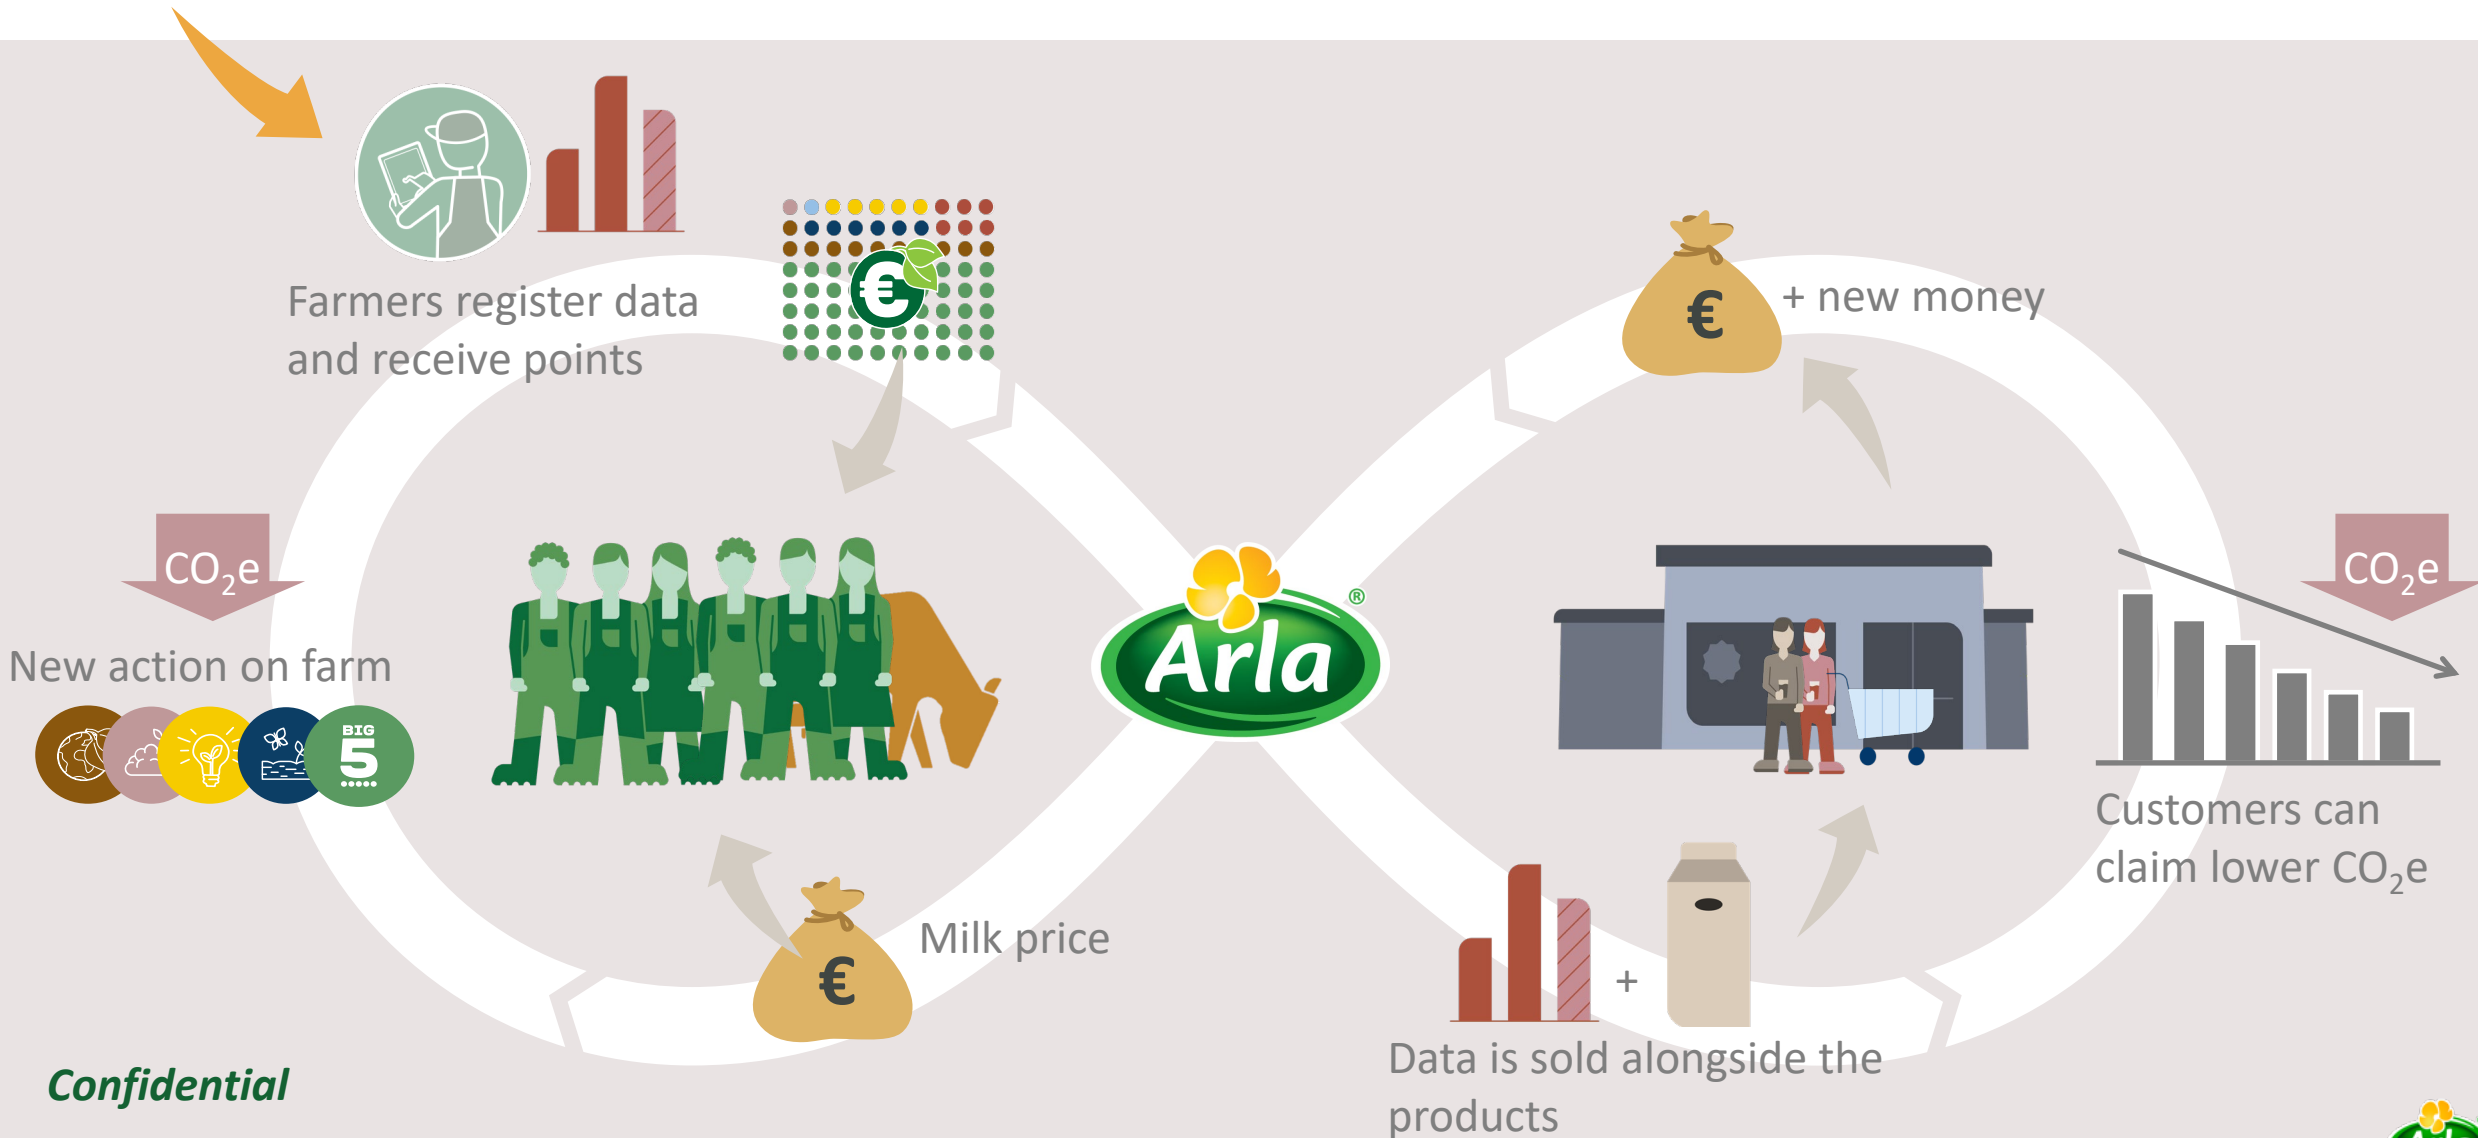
Farmers register data and receive points

€

€

+ new money

$CO_2e$

New action on farm

BIG 5

Arla®

$CO_2e$

Customers can claim lower $CO_2e$

€

Milk price

+

Data is sold alongside the products

Confidential